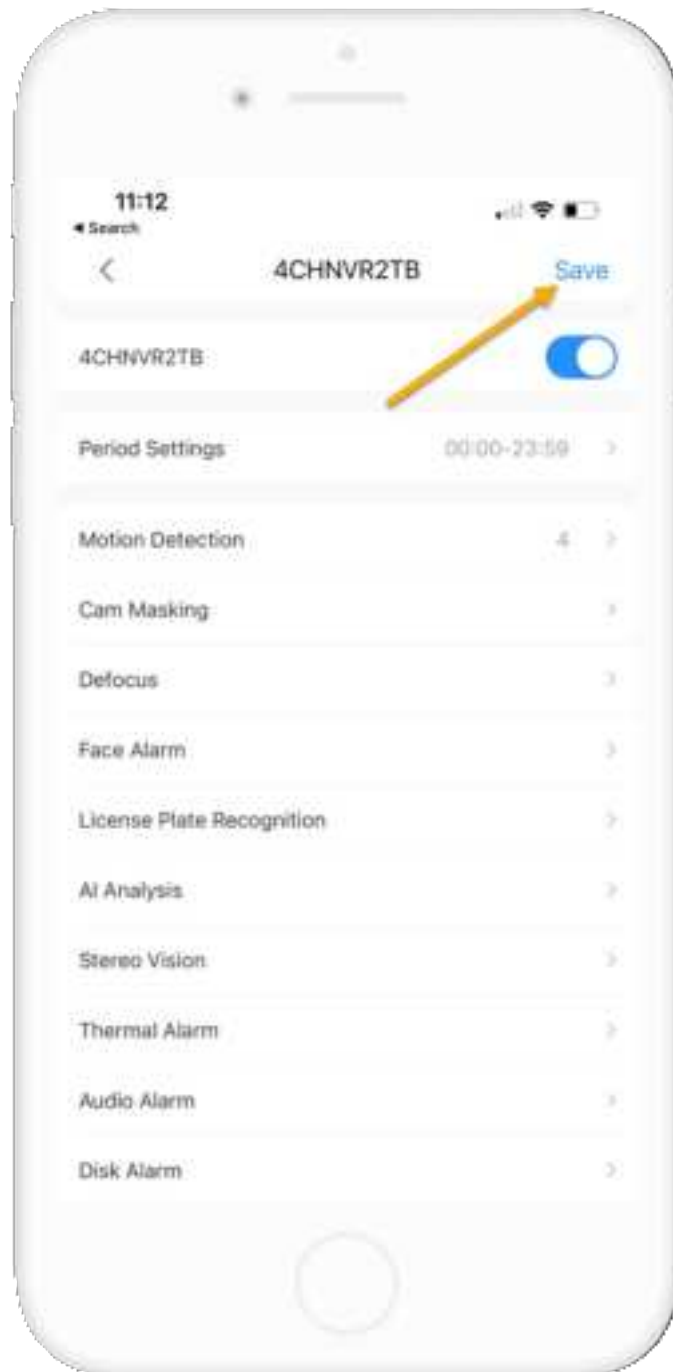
11:12
◂ Search

<
4CHNVR2TB
Save

4CHNVR2TB

Period Settings
00:00-23:59
>

Motion Detection
4
>

Cam Masking
>

Defocus
>

Face Alarm
>

License Plate Recognition
>

AI Analysis
>

Stereo Vision
>

Thermal Alarm
>

Audio Alarm
>

Disk Alarm
>